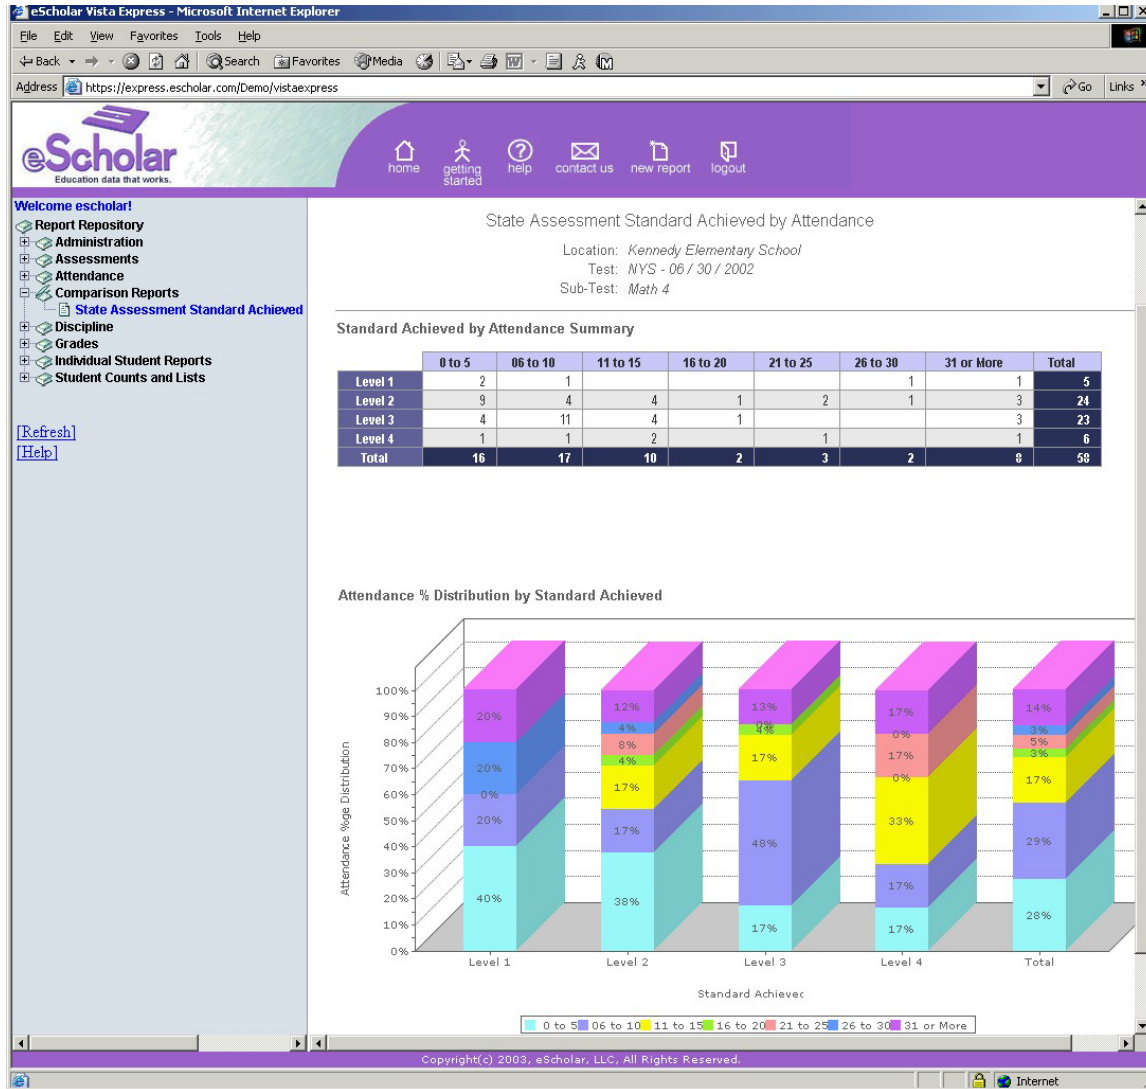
eScholar Vista Express - Microsoft Internet Explorer

File Edit View Favorites Tools Help

Back Search Favorites Media

Address https://express.escholar.com/Demo/vistaexpress Go Links

eScholar
Education data that works.

home getting started help contact us new report logout

Welcome escholar!
Report Repository
Administration
Assessments
Attendance
Comparison Reports
State Assessment Standard Achieved
Discipline
Grades
Individual Student Reports
Student Counts and Lists

[Refresh]
[Help]

State Assessment Standard Achieved by Attendance

Location: Kennedy Elementary School
Test: NYS - 06 / 30 / 2002
Sub-Test: Math 4

Standard Achieved by Attendance Summary

| | 0 to 5 | 06 to 10 | 11 to 15 | 16 to 20 | 21 to 25 | 26 to 30 | 31 or More | Total |
|---|---|---|---|---|---|---|---|---|
| Level 1 | 2 | 1 | | | | 1 | 1 | 5 |
| Level 2 | 9 | 4 | 4 | 1 | 2 | 1 | 3 | 24 |
| Level 3 | 4 | 11 | 4 | 1 | | | 3 | 23 |
| Level 4 | 1 | 1 | 2 | | 1 | | 1 | 6 |
| Total | 16 | 17 | 10 | 2 | 3 | 2 | 8 | 58 |

Attendance % Distribution by Standard Achieved

100%
90%
80%
70%
60%
50%
40%
30%
20%
10%
0%

Attendance %ge Distribution

20%
20%
0%
20%
40%

12%
4%
8%
4%
17%
17%
38%

13%
0%
4%
17%
48%
17%

17%
0%
17%
0%
33%
17%
17%

14%
3%
5%
3%
17%
29%
28%

Level 1 Level 2 Level 3 Level 4 Total

Standard Achievec

0 to 5 06 to 10 11 to 15 16 to 20 21 to 25 26 to 30 31 or More

Copyright(c) 2003, eScholar, LLC, All Rights Reserved.

Internet